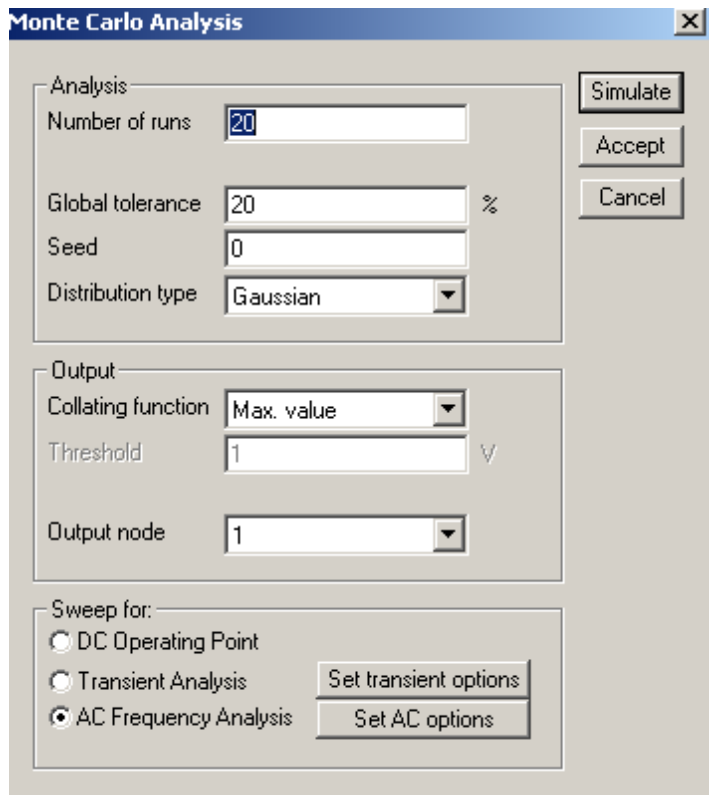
Monte Carlo Analysis

Analysis
Number of runs 20
Global tolerance 20 %
Seed 0
Distribution type Gaussian

Simulate
Accept
Cancel

Output
Collating function Max. value
Threshold 1 V
Output node 1

Sweep for:
DC Operating Point
Transient Analysis
AC Frequency Analysis
Set transient options
Set AC options